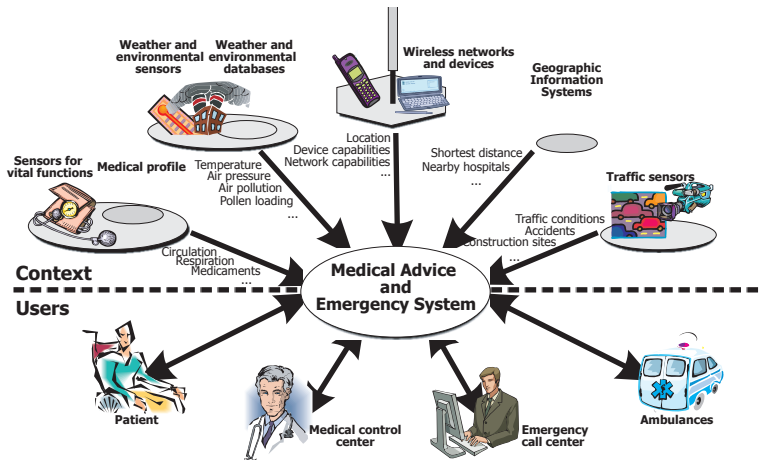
Weather and environmental sensors

Weather and environmental databases

Wireless networks and devices

Geographic Information Systems

Location
Device capabilities
Network capabilities
...

Shortest distance
Nearby hospitals
...

Sensors for vital functions

Medical profile

Temperature
Air pressure
Air pollution
Pollen loading
...

Traffic sensors

Traffic conditions
Accidents
Construction sites
...

Circulation
Respiration
Medicaments
...

Context

Medical Advice and Emergency System

Users

Patient

Medical control center

Emergency call center

Ambulances